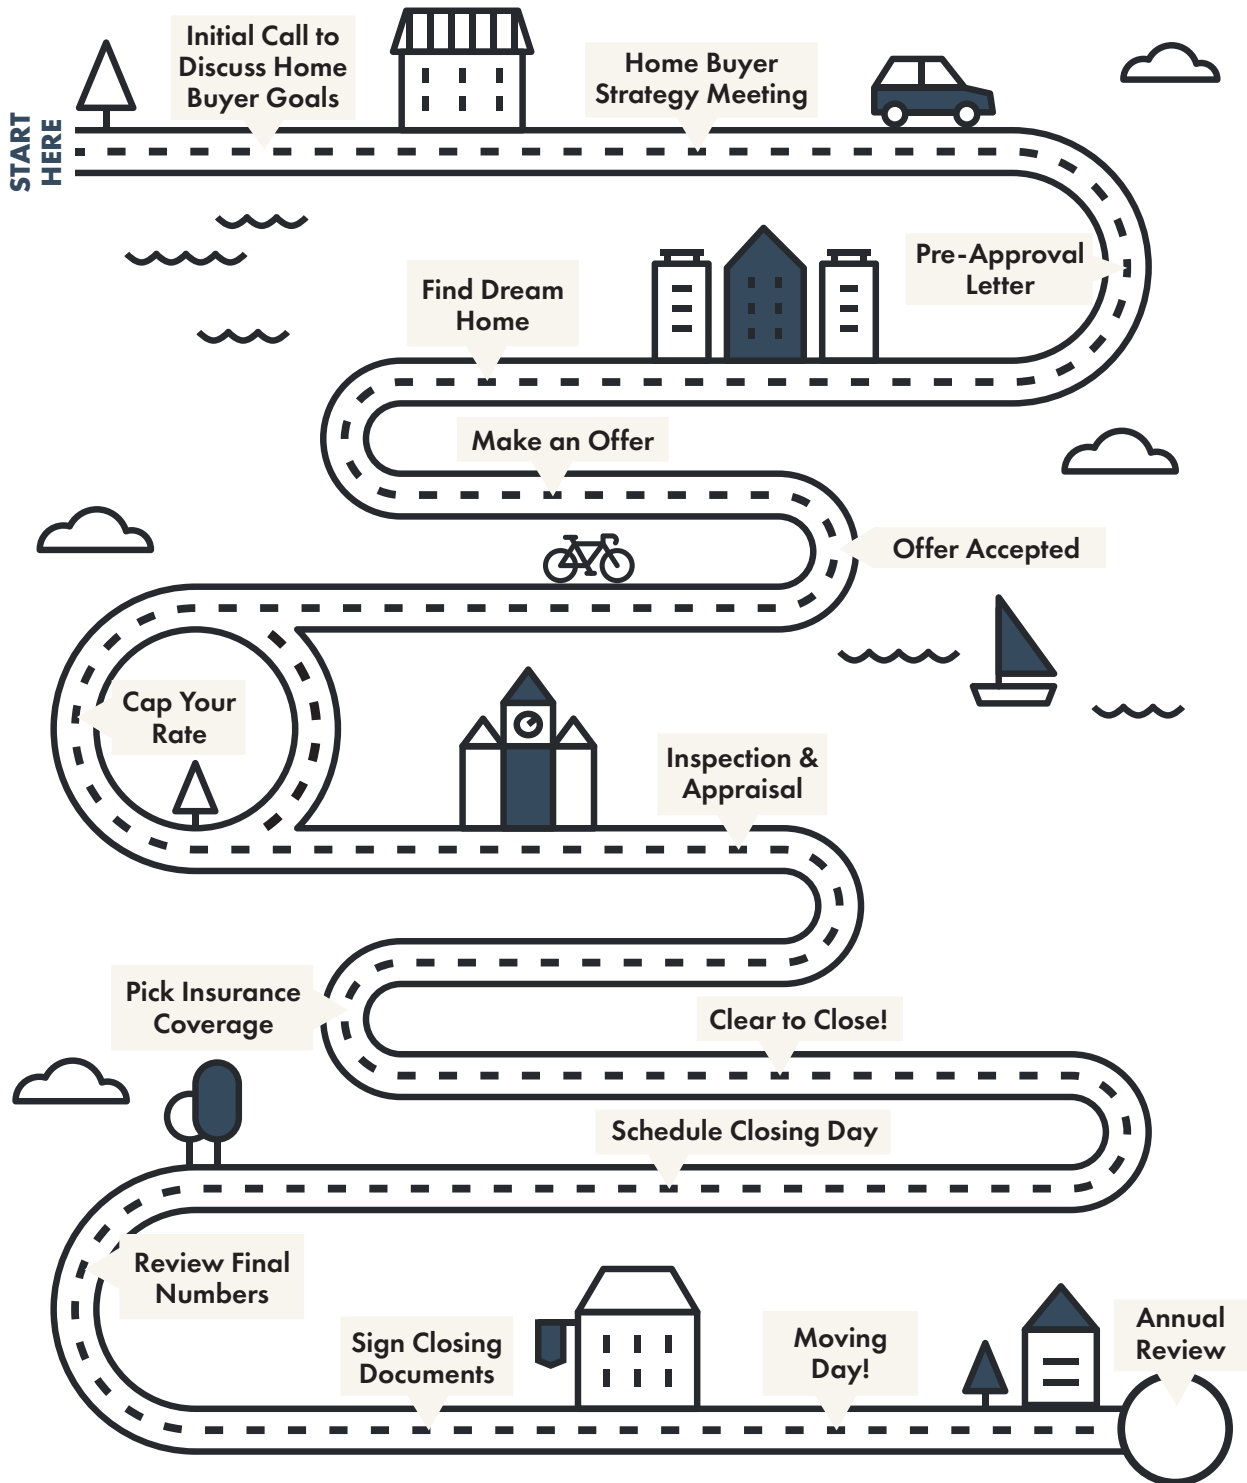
START HERE

Initial Call to Discuss Home Buyer Goals

Home Buyer Strategy Meeting

Pre-Approval Letter

Find Dream Home

Make an Offer

Offer Accepted

Cap Your Rate

Inspection & Appraisal

Pick Insurance Coverage

Clear to Close!

Schedule Closing Day

Review Final Numbers

Sign Closing Documents

Moving Day!

Annual Review